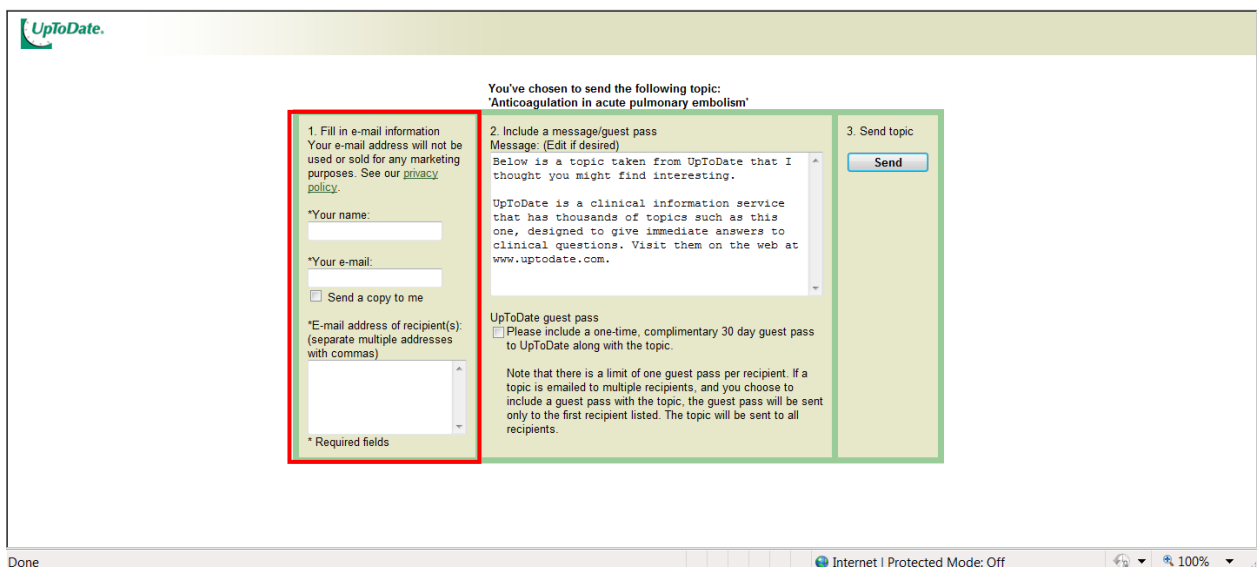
UpToDate.

You've chosen to send the following topic:
'Anticoagulation in acute pulmonary embolism'

1. Fill in e-mail information
Your e-mail address will not be used or sold for any marketing purposes. See our privacy policy.

*Your name:

*Your e-mail:

Send a copy to me

*E-mail address of recipient(s): (separate multiple addresses with commas)

* Required fields

2. Include a message/guest pass
Message: (Edit if desired)

Below is a topic taken from UpToDate that I thought you might find interesting.

UpToDate is a clinical information service that has thousands of topics such as this one, designed to give immediate answers to clinical questions. Visit them on the web at www.uptodate.com.

UpToDate guest pass
Please include a one-time, complimentary 30 day guest pass to UpToDate along with the topic.

Note that there is a limit of one guest pass per recipient. If a topic is emailed to multiple recipients, and you choose to include a guest pass with the topic, the guest pass will be sent only to the first recipient listed. The topic will be sent to all recipients.

3. Send topic

Send

Done

Internet | Protected Mode: Off

100%